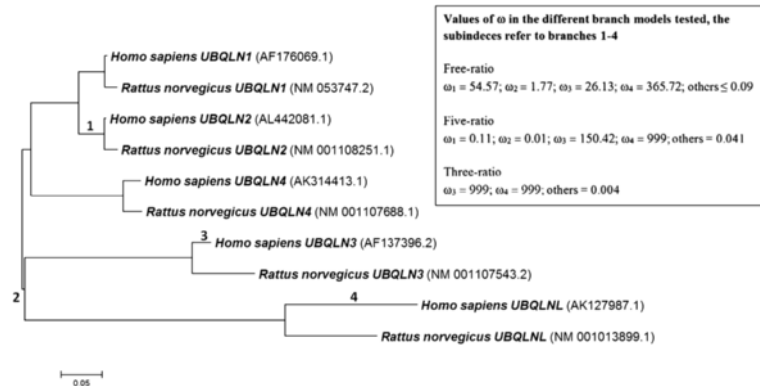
Homo sapiens UBQLN1 (AF176069.1)

Rattus norvegicus UBQLN1 (NM 053747.2)

1

Homo sapiens UBQLN2 (AL442081.1)

Rattus norvegicus UBQLN2 (NM 001108251.1)

Homo sapiens UBQLN4 (AK314413.1)

Rattus norvegicus UBQLN4 (NM 001107688.1)

3

Homo sapiens UBQLN3 (AF137396.2)

Rattus norvegicus UBQLN3 (NM 001107543.2)

2

4

Homo sapiens UBQLNL (AK127987.1)

Rattus norvegicus UBQLNL (NM 001013899.1)

0.05

Values of ω in the different branch models tested, the subindeces refer to branches 1-4

Free-ratio
$\omega_1 = 54.57$; $\omega_2 = 1.77$; $\omega_3 = 26.13$; $\omega_4 = 365.72$; others $\leq 0.09$

Five-ratio
$\omega_1 = 0.11$; $\omega_2 = 0.01$; $\omega_3 = 150.42$; $\omega_4 = 999$; others = 0.041

Three-ratio
$\omega_3 = 999$; $\omega_4 = 999$; others = 0.004